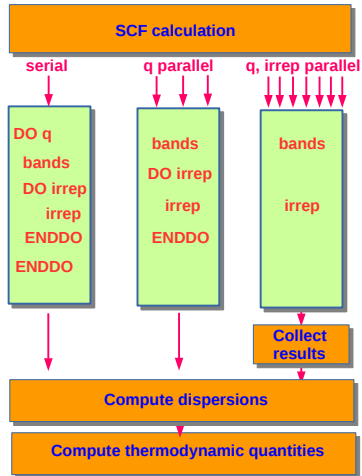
SCF calculation

serial

q parallel

q, irrep parallel

DO q
bands
DO irrep
irrep
ENDDO
ENDDO

bands
DO irrep
irrep
ENDDO

bands

irrep

Collect results

Compute dispersions

Compute thermodynamic quantities